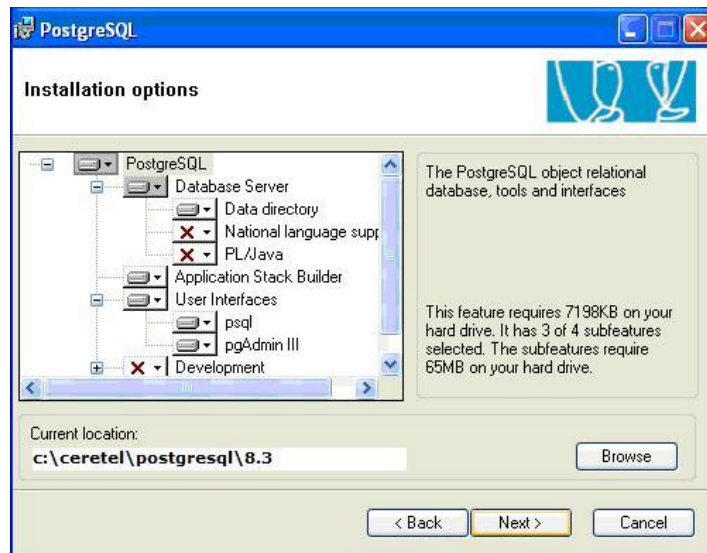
PostgreSQL

Installation options

PostgreSQL
Database Server
Data directory
National language supp
PL/Java
Application Stack Builder
User Interfaces
psql
pgAdmin III
Development

The PostgreSQL object relational database, tools and interfaces

This feature requires 7198KB on your hard drive. It has 3 of 4 subfeatures selected. The subfeatures require 65MB on your hard drive.

Current location:
c:\ceretel\postgresql\8.3

Browse

< Back
Next >
Cancel